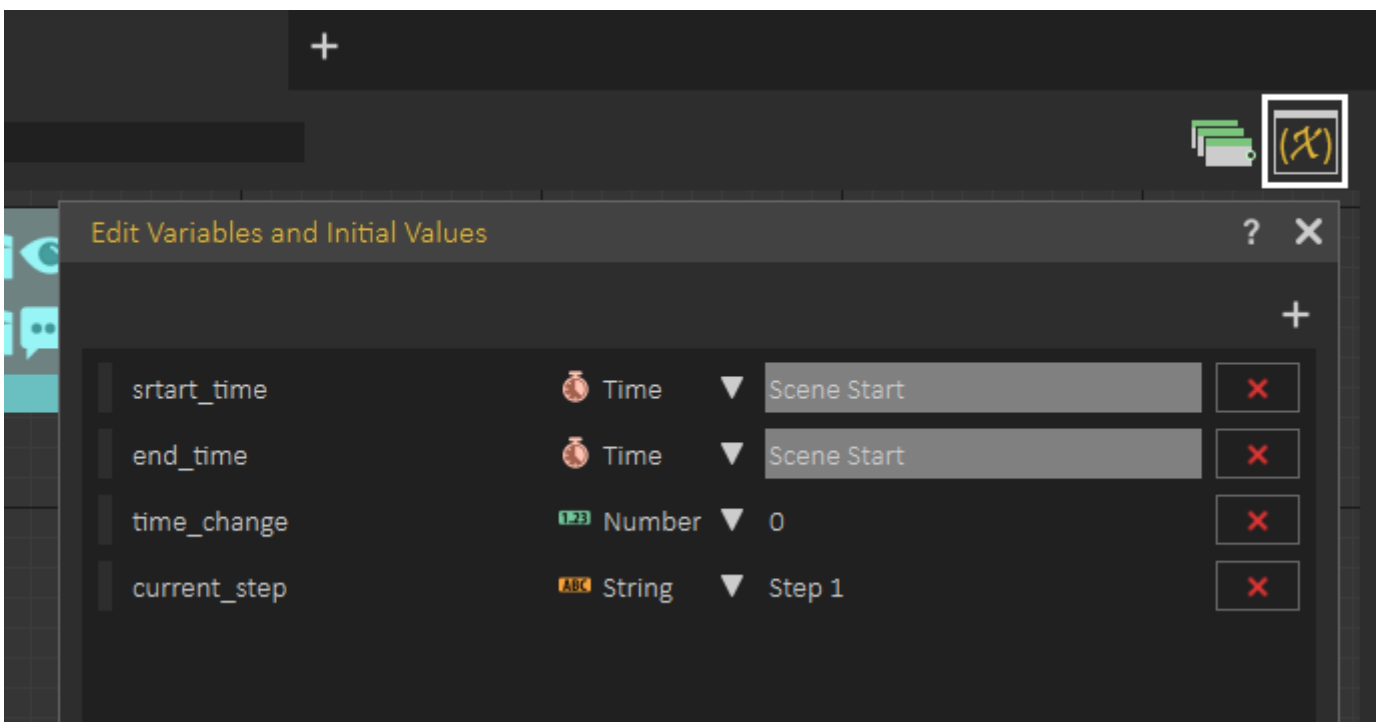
+

(𝑥)

Edit Variables and Initial Values

? ✕

+

| | | | |
|---|---|---|---|
| srtart_time | Time ▼ | Scene Start | ✕ |
| end_time | Time ▼ | Scene Start | ✕ |
| time_change | 1.23 Number ▼ | 0 | ✕ |
| current_step | ABC String ▼ | Step 1 | ✕ |